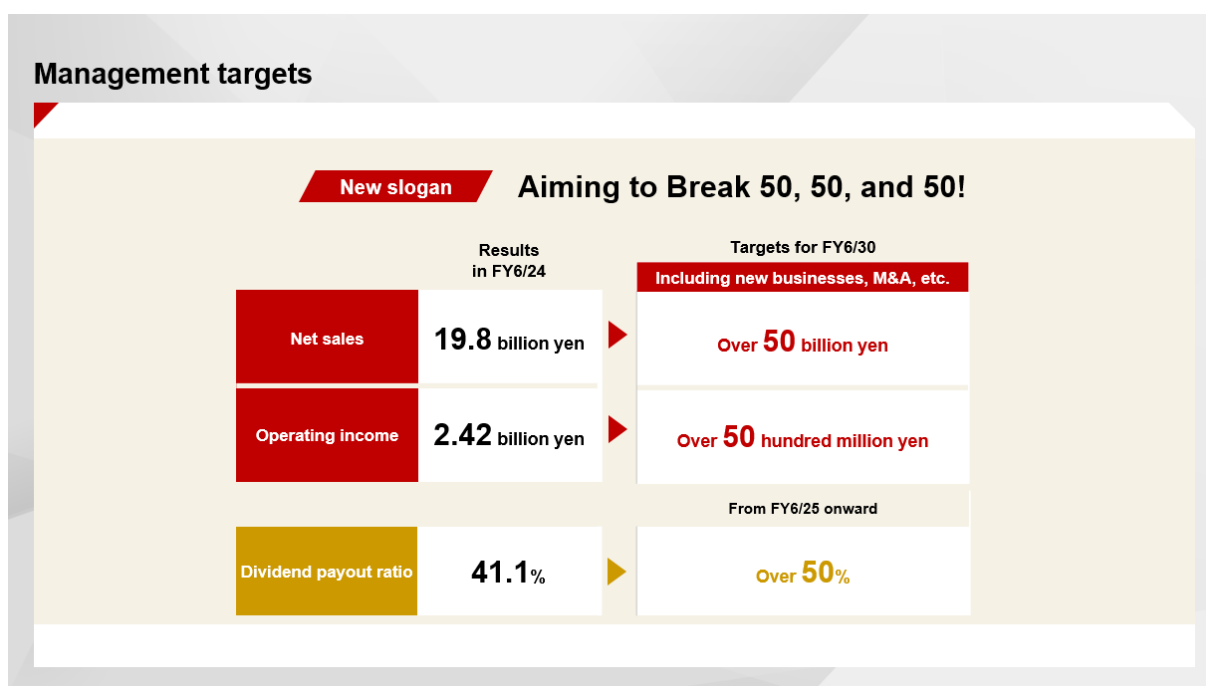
Management targets

New slogan Aiming to Break 50, 50, and 50!

| | Results in FY6/24 | Targets for FY6/30 Including new businesses, M&A, etc. |
|---|---|---|
| Net sales | 19.8 billion yen | Over 50 billion yen |
| Operating income | 2.42 billion yen | Over 50 hundred million yen |
| | | From FY6/25 onward |
| Dividend payout ratio | 41.1% | Over 50% |